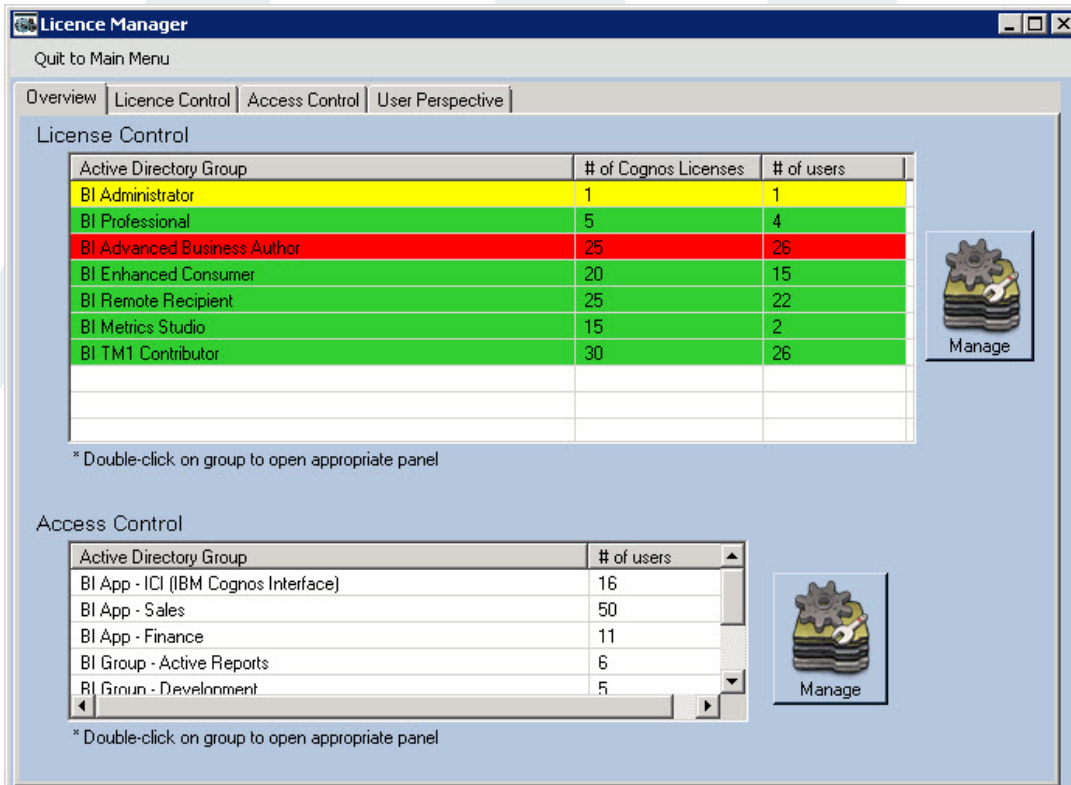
Licence Manager

Quit to Main Menu

Overview | Licence Control | Access Control | User Perspective

License Control

| Active Directory Group | # of Cognos Licenses | # of users |
|---|---|---|
| BI Administrator | 1 | 1 |
| BI Professional | 5 | 4 |
| BI Advanced Business Author | 25 | 26 |
| BI Enhanced Consumer | 20 | 15 |
| BI Remote Recipient | 25 | 22 |
| BI Metrics Studio | 15 | 2 |
| BI TM1 Contributor | 30 | 26 |

Manage

* Double-click on group to open appropriate panel

Access Control

| Active Directory Group | # of users |
|---|---|
| BI App - ICI (IBM Cognos Interface) | 16 |
| BI App - Sales | 50 |
| BI App - Finance | 11 |
| BI Group - Active Reports | 6 |
| BI Group - Development | 5 |

Manage

* Double-click on group to open appropriate panel